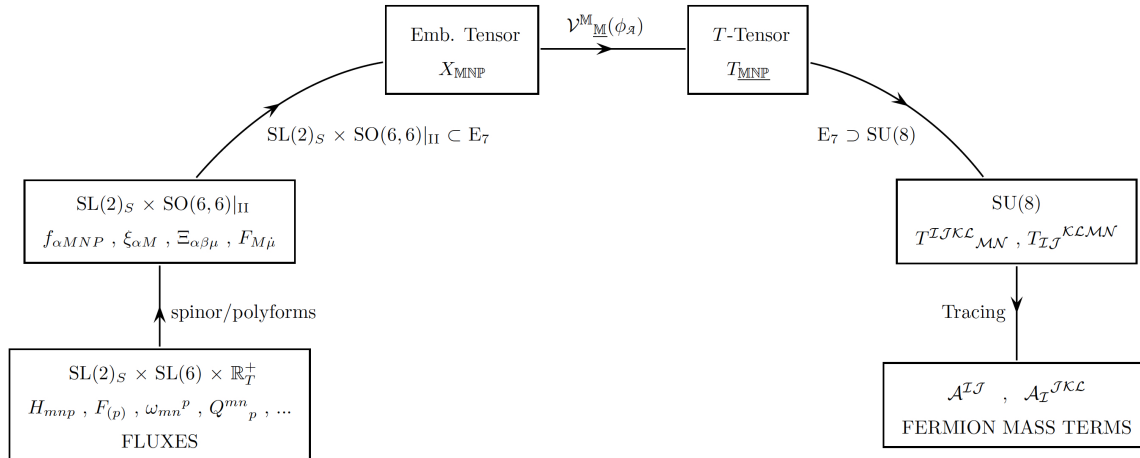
Emb. Tensor
$X_{\mathbb{MNP}}$

$\mathcal{V}^{\mathbb{M}}{}_{\underline{\mathbb{M}}}(\phi_{\mathcal{A}})$

$T$-Tensor
$T_{\underline{\mathbb{MNP}}}$

$\mathrm{SL}(2)_S \times \mathrm{SO}(6,6)|_{\mathrm{II}} \subset \mathrm{E}_7$

$\mathrm{E}_7 \supset \mathrm{SU}(8)$

$\mathrm{SL}(2)_S \times \mathrm{SO}(6,6)|_{\mathrm{II}}$
$f_{\alpha MNP}$ , $\xi_{\alpha M}$ , $\Xi_{\alpha\beta\mu}$ , $F_{M\dot{\mu}}$

SU(8)
$T^{\mathcal{IJKL}}{}_{\mathcal{MN}}$ , $T_{\mathcal{IJ}}{}^{\mathcal{KLMN}}$

spinor/polyforms

Tracing

$\mathrm{SL}(2)_S \times \mathrm{SL}(6) \times \mathbb{R}^+_T$
$H_{mnp}$ , $F_{(p)}$ , $\omega_{mn}{}^p$ , $Q^{mn}{}_p$ , ...
FLUXES

$\mathcal{A}^{\mathcal{IJ}}$ , $\mathcal{A}_{\mathcal{I}}{}^{\mathcal{JKL}}$
FERMION MASS TERMS